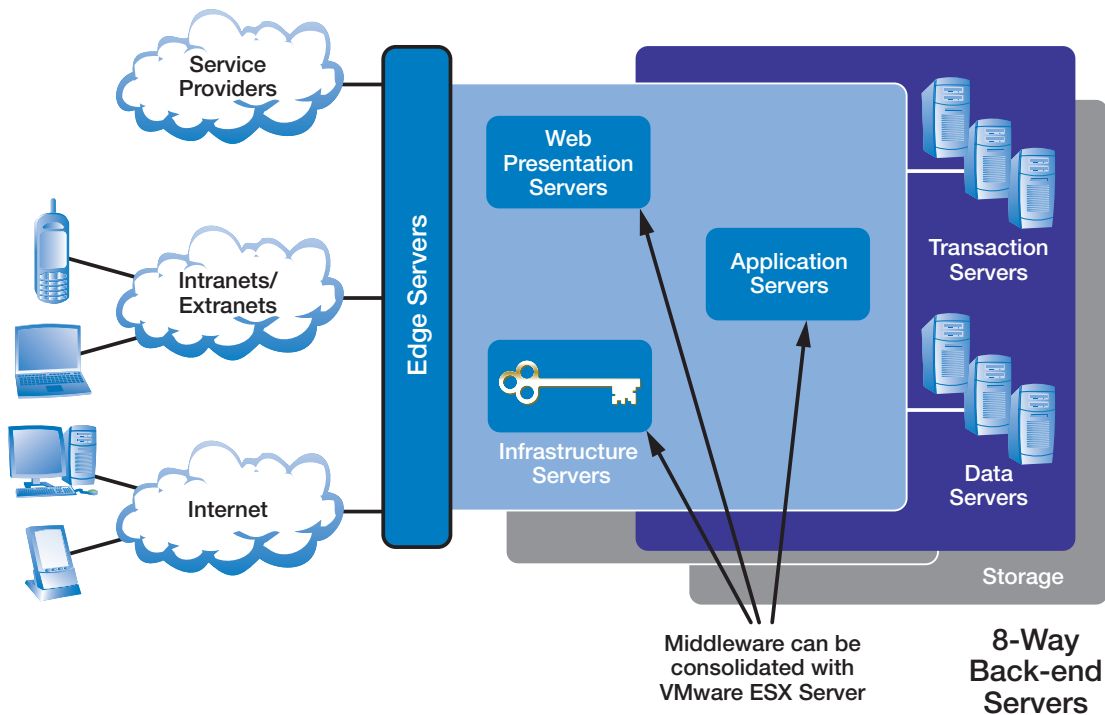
Service Providers

Intranets/ Extranets

Internet

Edge Servers

Web Presentation Servers

Application Servers

Infrastructure Servers

Transaction Servers

Data Servers

Storage

Middleware can be consolidated with VMware ESX Server

8-Way Back-end Servers